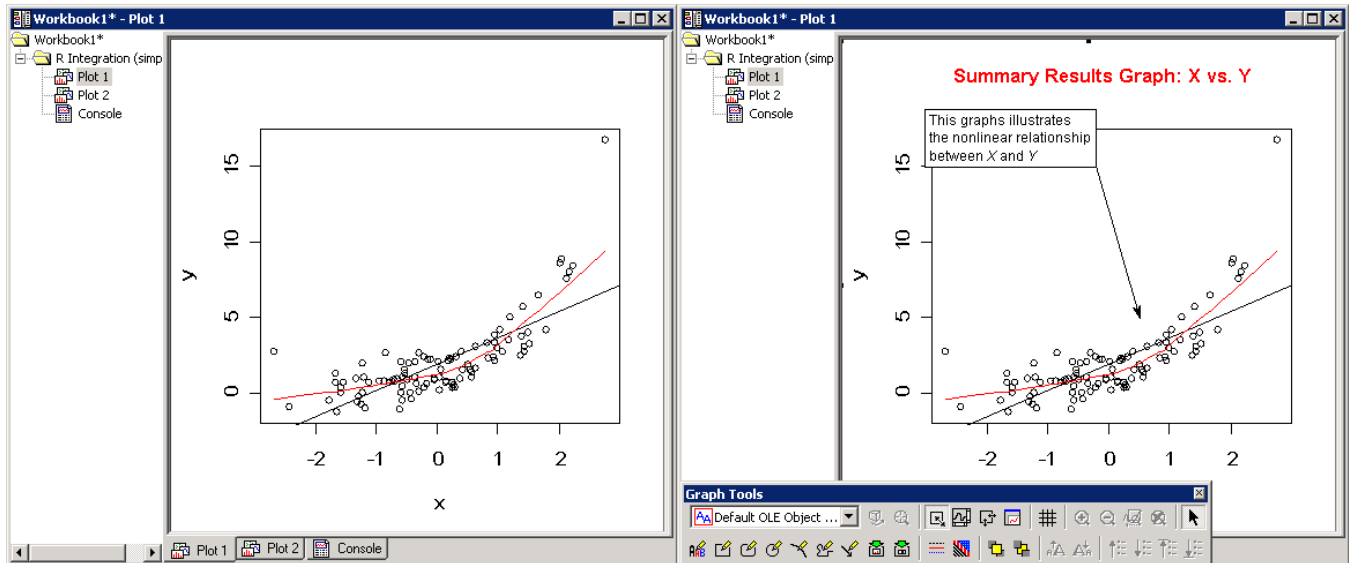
Workbook1* - Plot 1

Workbook1*
R Integration (simp
Plot 1
Plot 2
Console

15
10
5
0
y
-2
-1
0
1
2
x

Plot 1
Plot 2
Console

Workbook1* - Plot 1

Workbook1*
R Integration (simp
Plot 1
Plot 2
Console

Summary Results Graph: X vs. Y

This graphs illustrates the nonlinear relationship between X and Y

15
10
5
0
y
-2
-1
0
1
2

Graph Tools
Default OLE Object ...